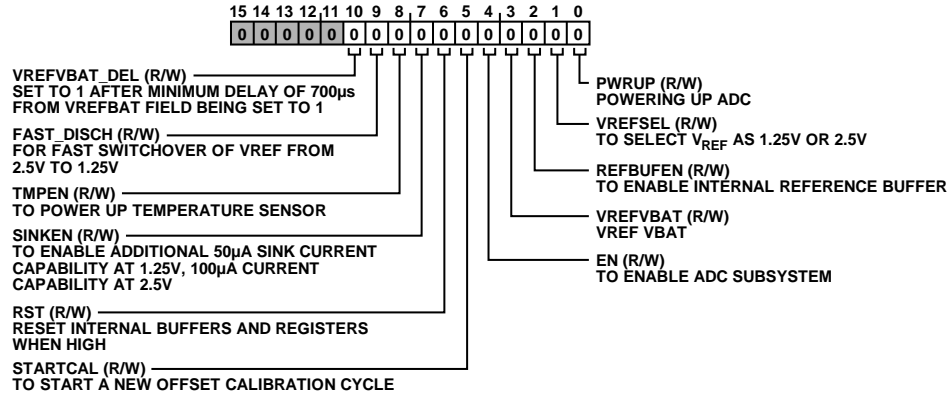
15 14 13 12 11 10 9 8 7 6 5 4 3 2 1 0

0 0 0 0 0 0 0 0 0 0 0 0 0 0 0 0

VREFVBAT_DEL (R/W)
SET TO 1 AFTER MINIMUM DELAY OF 700µs FROM VREFBAT FIELD BEING SET TO 1

FAST_DISCH (R/W)
FOR FAST SWITCHOVER OF VREF FROM 2.5V TO 1.25V

TMPEN (R/W)
TO POWER UP TEMPERATURE SENSOR

SINKEN (R/W)
TO ENABLE ADDITIONAL 50µA SINK CURRENT CAPABILITY AT 1.25V, 100µA CURRENT CAPABILITY AT 2.5V

RST (R/W)
RESET INTERNAL BUFFERS AND REGISTERS WHEN HIGH

STARTCAL (R/W)
TO START A NEW OFFSET CALIBRATION CYCLE

PWRUP (R/W)
POWERING UP ADC

VREFSEL (R/W)
TO SELECT $V_{REF}$ AS 1.25V OR 2.5V

REFBUFEN (R/W)
TO ENABLE INTERNAL REFERENCE BUFFER

VREFVBAT (R/W)
VREF VBAT

EN (R/W)
TO ENABLE ADC SUBSYSTEM